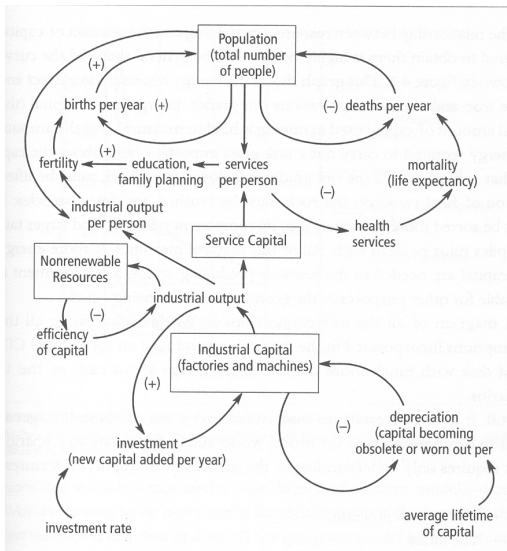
Population
(total number
of people)

(+)

births per year

(+)

(–)

deaths per year

(+)

fertility

education,
family planning

services
per person

mortality
(life expectancy)

(–)

industrial output
per person

health
services

Service Capital

Nonrenewable
Resources

industrial output

(–)

efficiency
of capital

Industrial Capital
(factories and machines)

(+)

(–)

depreciation
(capital becoming
obsolete or worn out per

investment
(new capital added per year)

investment rate

average lifetime
of capital